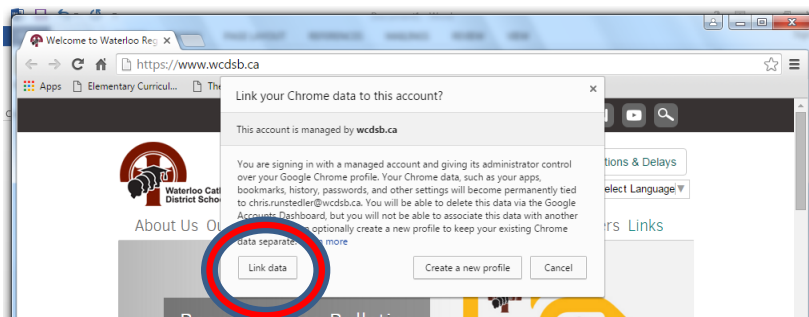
Welcome to Waterloo Reg ×

https://www.wcdsb.ca

Apps Elementary Curricul... The

Link your Chrome data to this account? ×

This account is managed by wcdsb.ca

You are signing in with a managed account and giving its administrator control over your Google Chrome profile. Your Chrome data, such as your apps, bookmarks, history, passwords, and other settings will become permanently tied to chris.runstedler@wcdsb.ca. You will be able to delete this data via the Google Accounts Dashboard, but you will not be able to associate this data with another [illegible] optionally create a new profile to keep your existing Chrome data separate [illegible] more

Link data Create a new profile Cancel

Waterloo Cat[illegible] District Scho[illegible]

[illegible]tions & Delays

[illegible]elect Language

About Us O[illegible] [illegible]ers Links